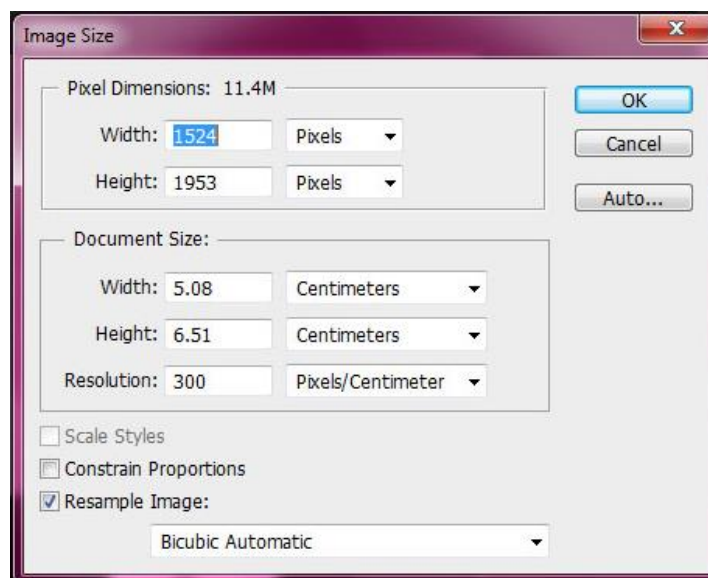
Image Size

Pixel Dimensions: 11.4M

Width: 1524 Pixels

Height: 1953 Pixels

OK

Cancel

Auto...

Document Size:

Width: 5.08 Centimeters

Height: 6.51 Centimeters

Resolution: 300 Pixels/Centimeter

Scale Styles

Constrain Proportions

Resample Image:

Bicubic Automatic